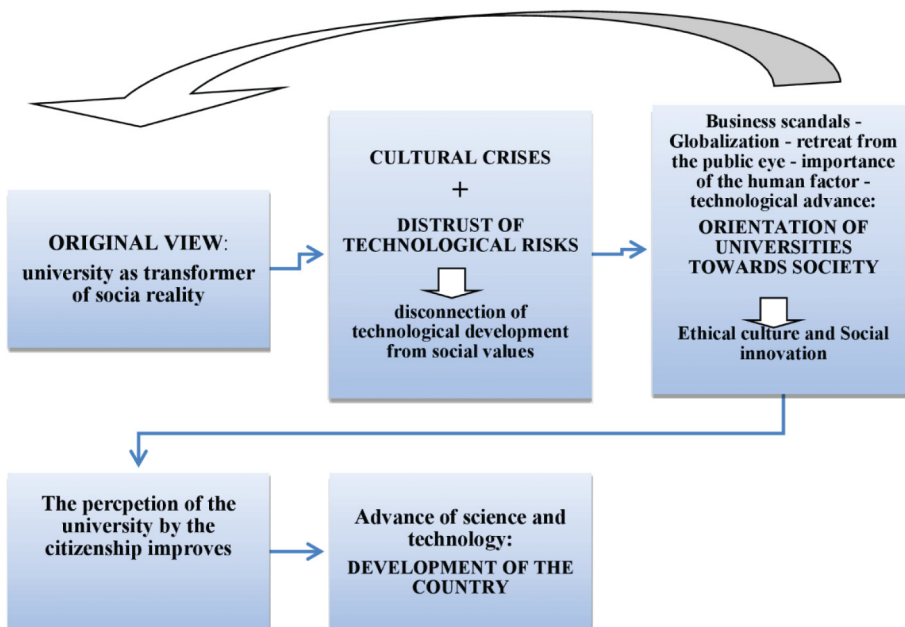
ORIGINAL VIEW: university as transformer of socia reality

CULTURAL CRISES
+
DISTRUST OF TECHNOLOGICAL RISKS

disconnection of technological development from social values

Business scandals - Globalization - retreat from the public eye - importance of the human factor - technological advance:
ORIENTATION OF UNIVERSITIES TOWARDS SOCIETY

Ethical culture and Social innovation

The percpetion of the university by the citizenship improves

Advance of science and technology:
DEVELOPMENT OF THE COUNTRY